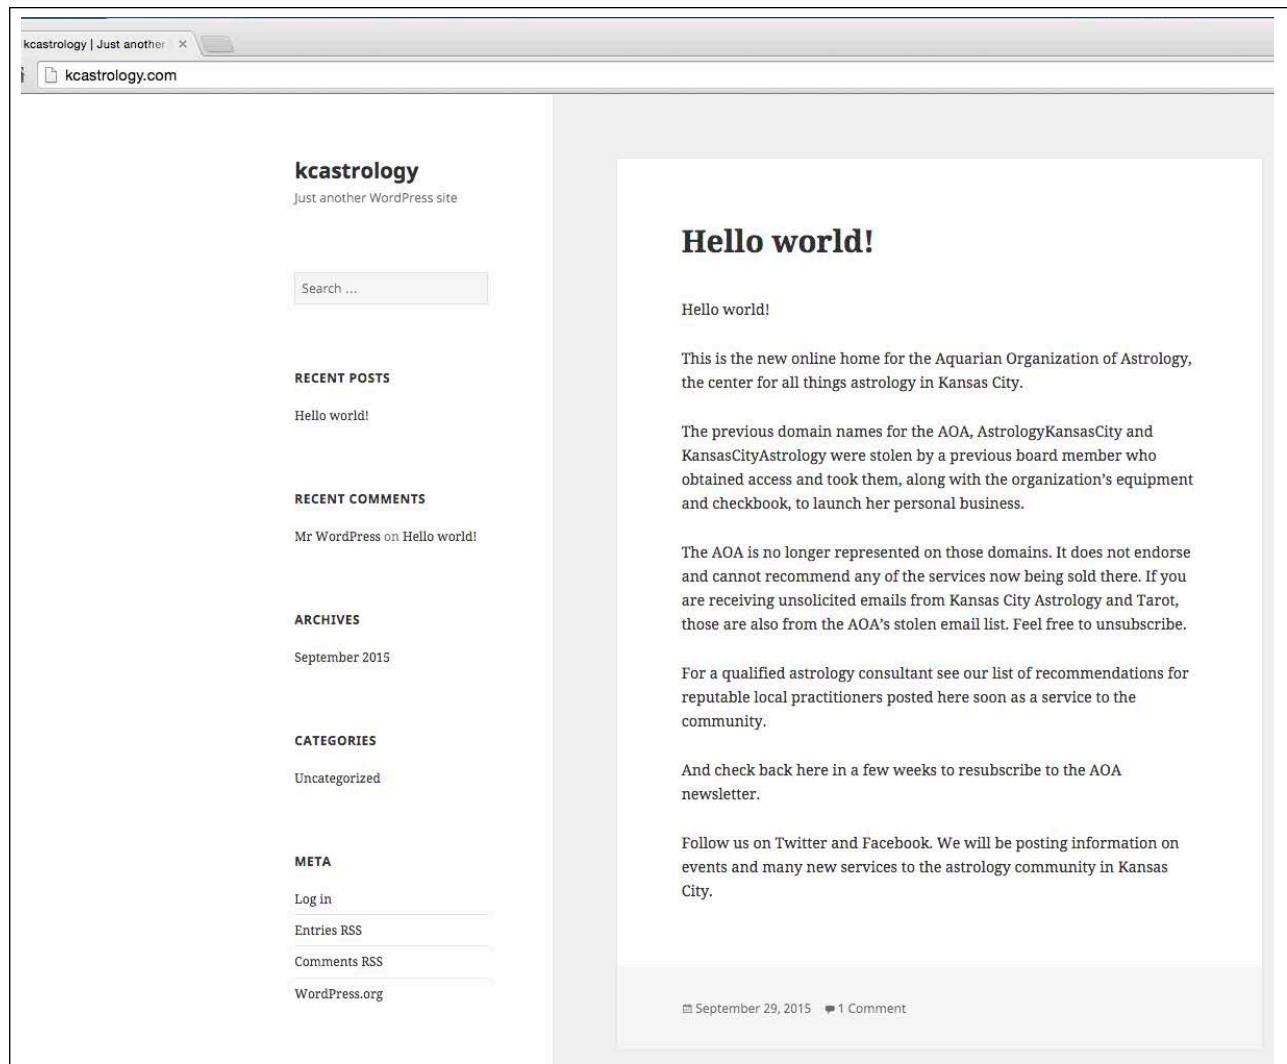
kcastrology | Just another ×

kcastrology.com

kcastrology
Just another WordPress site

Search …

RECENT POSTS

Hello world!

RECENT COMMENTS

Mr WordPress on Hello world!

ARCHIVES

September 2015

CATEGORIES

Uncategorized

META

Log in

Entries RSS

Comments RSS

WordPress.org

Hello world!

Hello world!

This is the new online home for the Aquarian Organization of Astrology, the center for all things astrology in Kansas City.

The previous domain names for the AOA, AstrologyKansasCity and KansasCityAstrology were stolen by a previous board member who obtained access and took them, along with the organization's equipment and checkbook, to launch her personal business.

The AOA is no longer represented on those domains. It does not endorse and cannot recommend any of the services now being sold there. If you are receiving unsolicited emails from Kansas City Astrology and Tarot, those are also from the AOA's stolen email list. Feel free to unsubscribe.

For a qualified astrology consultant see our list of recommendations for reputable local practitioners posted here soon as a service to the community.

And check back here in a few weeks to resubscribe to the AOA newsletter.

Follow us on Twitter and Facebook. We will be posting information on events and many new services to the astrology community in Kansas City.

September 29, 2015 1 Comment